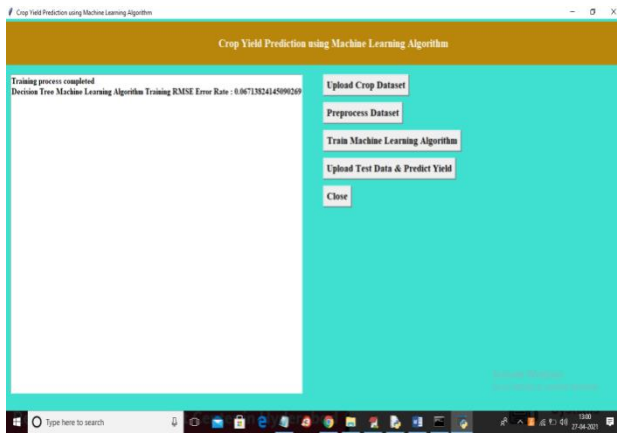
Crop Yield Prediction using Machine Learning Algorithm

Crop Yield Prediction using Machine Learning Algorithm

Training process completed
Decision Tree Machine Learning Algorithm Training RMSE Error Rate : 0.06713824145090269

Upload Crop Dataset

Preprocess Dataset

Train Machine Learning Algorithm

Upload Test Data & Predict Yield

Close

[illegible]

Type here to search

13:00
27-04-2021